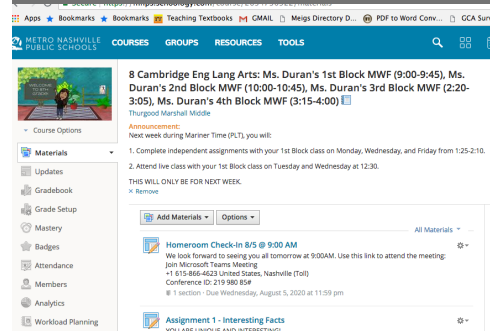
Apps Bookmarks Bookmarks Teaching Textbooks GMAIL Meigs Directory D... PDF to Word Conv... GCA Sum

METRO NASHVILLE PUBLIC SCHOOLS COURSES GROUPS RESOURCES TOOLS

8 Cambridge Eng Lang Arts: Ms. Duran's 1st Block MWF (9:00-9:45), Ms. Duran's 2nd Block MWF (10:00-10:45), Ms. Duran's 3rd Block MWF (2:20-3:05), Ms. Duran's 4th Block MWF (3:15-4:00)

Thurgood Marshall Middle

Announcement:
Next week during Mariner Time (PLT), you will:

1. Complete independent assignments with your 1st Block class on Monday, Wednesday, and Friday from 1:25-2:10.

2. Attend live class with your 1st Block class on Tuesday and Wednesday at 12:30.

THIS WILL ONLY BE FOR NEXT WEEK.
× Remove

Course Options

Materials
Updates
Gradebook
Grade Setup
Mastery
Badges
Attendance
Members
Analytics
Workload Planning

Add Materials ▾ Options ▾

All Materials ▾

Homeroom Check-In 8/5 @ 9:00 AM
We look forward to seeing you all tomorrow at 9:00AM. Use this link to attend the meeting:
Join Microsoft Teams Meeting
+1 615-866-4623 United States, Nashville (Toll)
Conference ID: 219 980 85#
1 section · Due Wednesday, August 5, 2020 at 11:59 pm

Assignment 1 - Interesting Facts
YOU ARE UNIQUE AND INTERESTING!